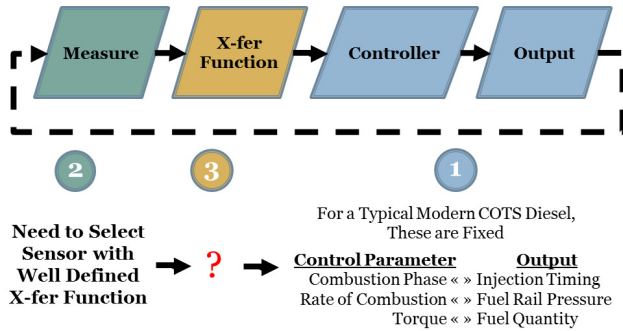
Measure

X-fer Function

Controller

Output

2

3

1

Need to Select Sensor with Well Defined X-fer Function

?

For a Typical Modern COTS Diesel, These are Fixed

| Control Parameter | | Output |
|---|---|---|
| Combustion Phase | « » | Injection Timing |
| Rate of Combustion | « » | Fuel Rail Pressure |
| Torque | « » | Fuel Quantity |